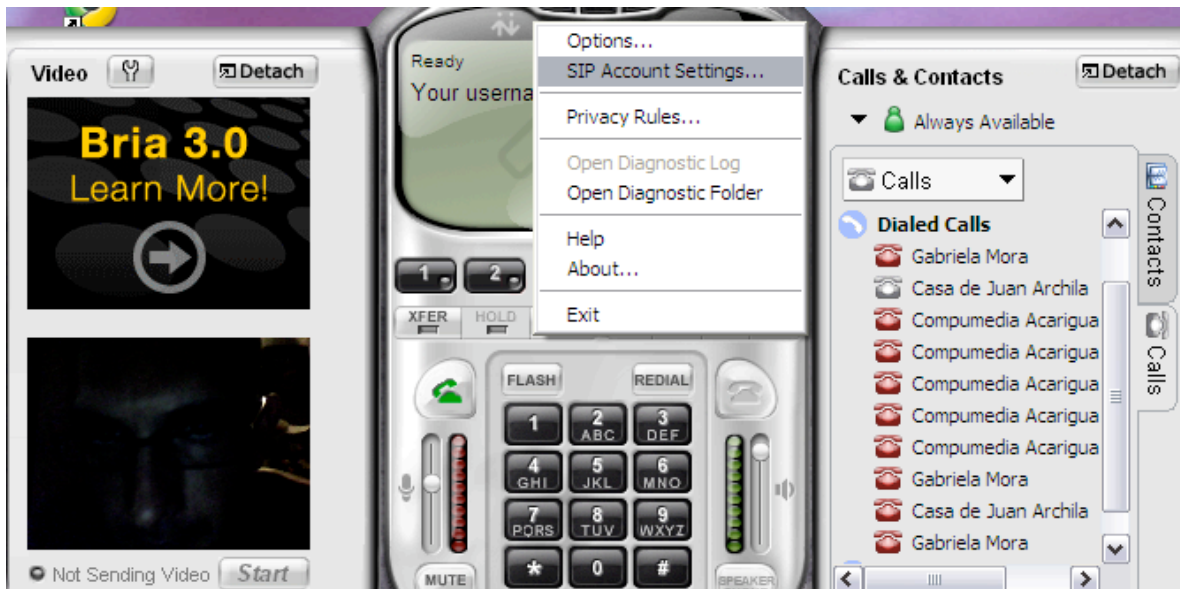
Video
Detach

Bria 3.0
Learn More!

Not Sending Video
Start

Ready
Your userna

Options...
SIP Account Settings...
Privacy Rules...
Open Diagnostic Log
Open Diagnostic Folder
Help
About...
Exit

1
2
XFER
HOLD
FLASH
REDIAL
1
2 ABC
3 DEF
4 GHI
5 JKL
6 MNO
7 PQRS
8 TUV
9 WXYZ
*
0
#
MUTE
SPEAKER

Calls & Contacts
Detach
Always Available
Calls
Dialed Calls
Gabriela Mora
Casa de Juan Archila
Compumedia Acarigua
Compumedia Acarigua
Compumedia Acarigua
Compumedia Acarigua
Compumedia Acarigua
Gabriela Mora
Casa de Juan Archila
Gabriela Mora
Contacts
Calls